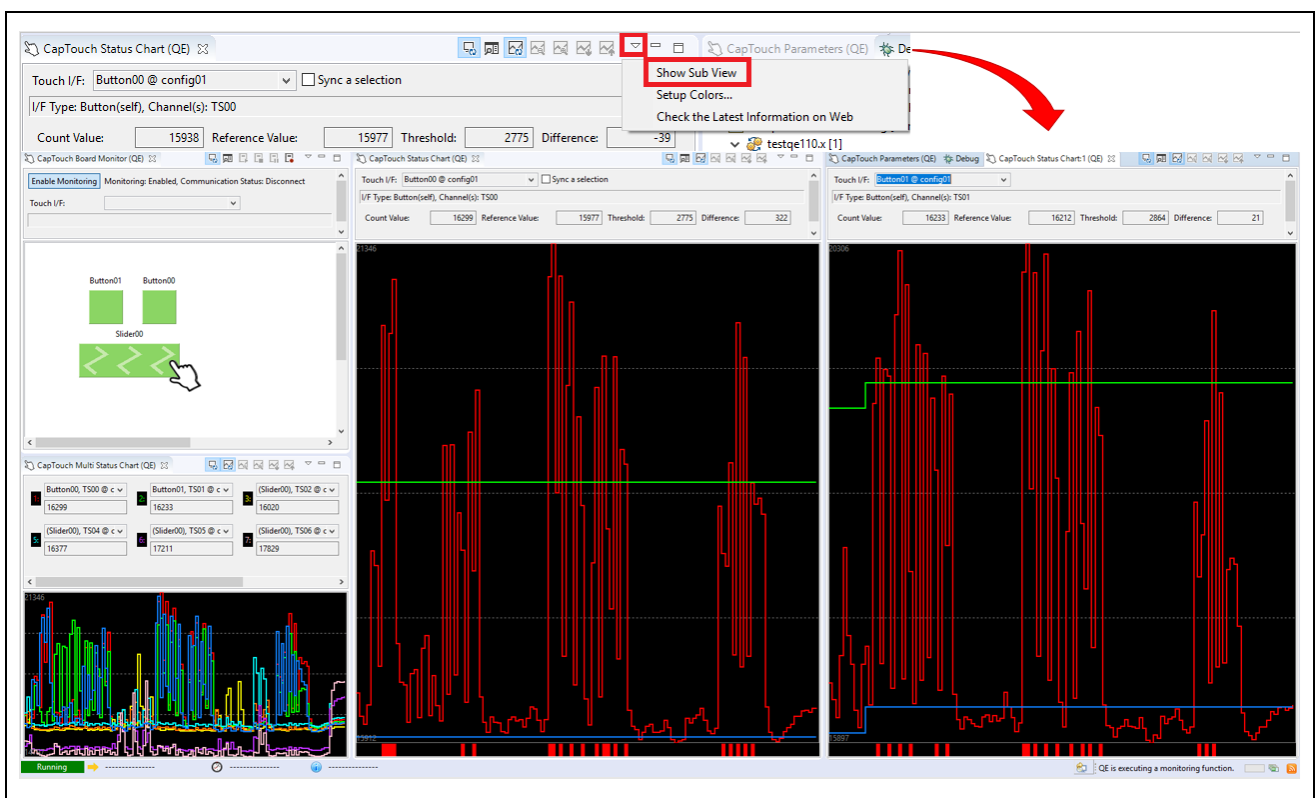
CapTouch Status Chart (QE)

CapTouch Parameters (QE)

De

Touch I/F: Button00 @ config01

Sync a selection

I/F Type: Button(self), Channel(s): TS00

Count Value: 15938 Reference Value: 15977 Threshold: 2775 Difference: -39

Show Sub View

Setup Colors...

Check the Latest Information on Web

testqe110.x [1]

CapTouch Board Monitor (QE)

Enable Monitoring Monitoring: Enabled, Communication Status: Disconnect

Touch I/F:

Button01 Button00

Slider00

CapTouch Multi Status Chart (QE)

1: Button00, TS00 @ c
16299

2: Button01, TS01 @ c
16233

3: (Slider00), TS02 @ c
16020

5: (Slider00), TS04 @ c
16377

6: (Slider00), TS05 @ c
17211

7: (Slider00), TS06 @ c
17829

21346

CapTouch Status Chart (QE)

Touch I/F: Button00 @ config01

Sync a selection

I/F Type: Button(self), Channel(s): TS00

Count Value: 16299 Reference Value: 15977 Threshold: 2775 Difference: 322

21346

15812

CapTouch Parameters (QE) Debug CapTouch Status Chart:1 (QE)

Touch I/F: Button01 @ config01

I/F Type: Button(self), Channel(s): TS01

Count Value: 16233 Reference Value: 16212 Threshold: 2864 Difference: 21

20306

15897

Running

QE is executing a monitoring function.